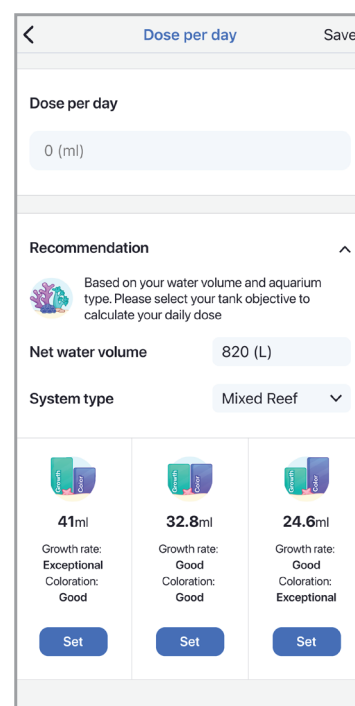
Dose per day
Save

Dose per day

0 (ml)

Recommendation

Based on your water volume and aquarium type. Please select your tank objective to calculate your daily dose

Net water volume
820 (L)

System type
Mixed Reef

Growth Color
41ml
Growth rate:
Exceptional
Coloration:
Good
Set

Growth Color
32.8ml
Growth rate:
Good
Coloration:
Good
Set

Growth Color
24.6ml
Growth rate:
Good
Coloration:
Exceptional
Set